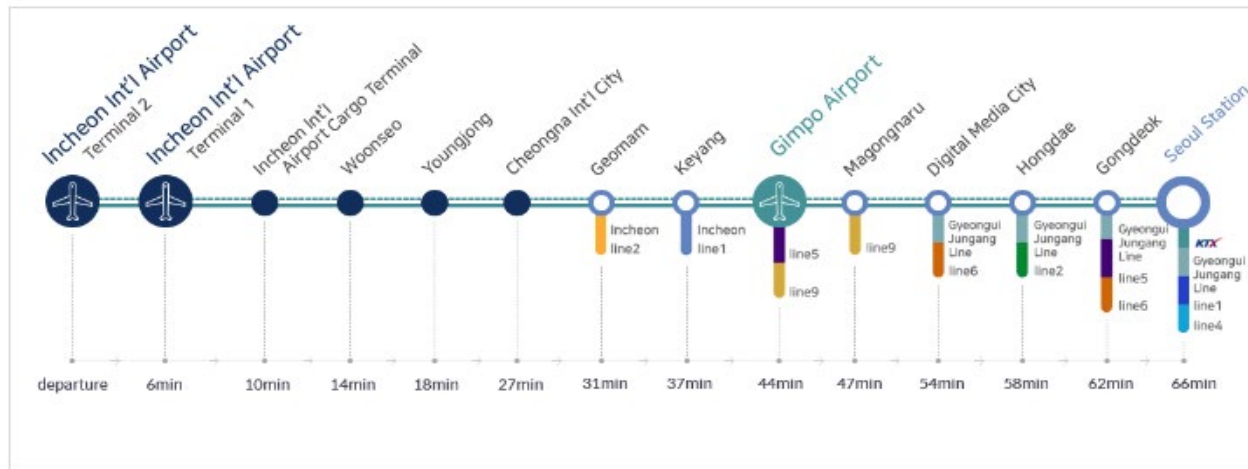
Incheon Int'l Airport Terminal 2

Incheon Int'l Airport Terminal 1

Incheon Int'l Airport Cargo Terminal

Woonseo

Youngjong

Cheongna Int'l City

Geomam

Keyang

Gimpo Airport

Magongnaru

Digital Media City

Hongdae

Gongdeok

Seoul Station

Incheon line2

Incheon line1

line5

line9

line9

Gyeongui Jungang Line

line6

Gyeongui Jungang Line

line2

Gyeongui Jungang Line

line5

line6

KTX

Gyeongui Jungang Line

line1

line4

departure

6min

10min

14min

18min

27min

31min

37min

44min

47min

54min

58min

62min

66min